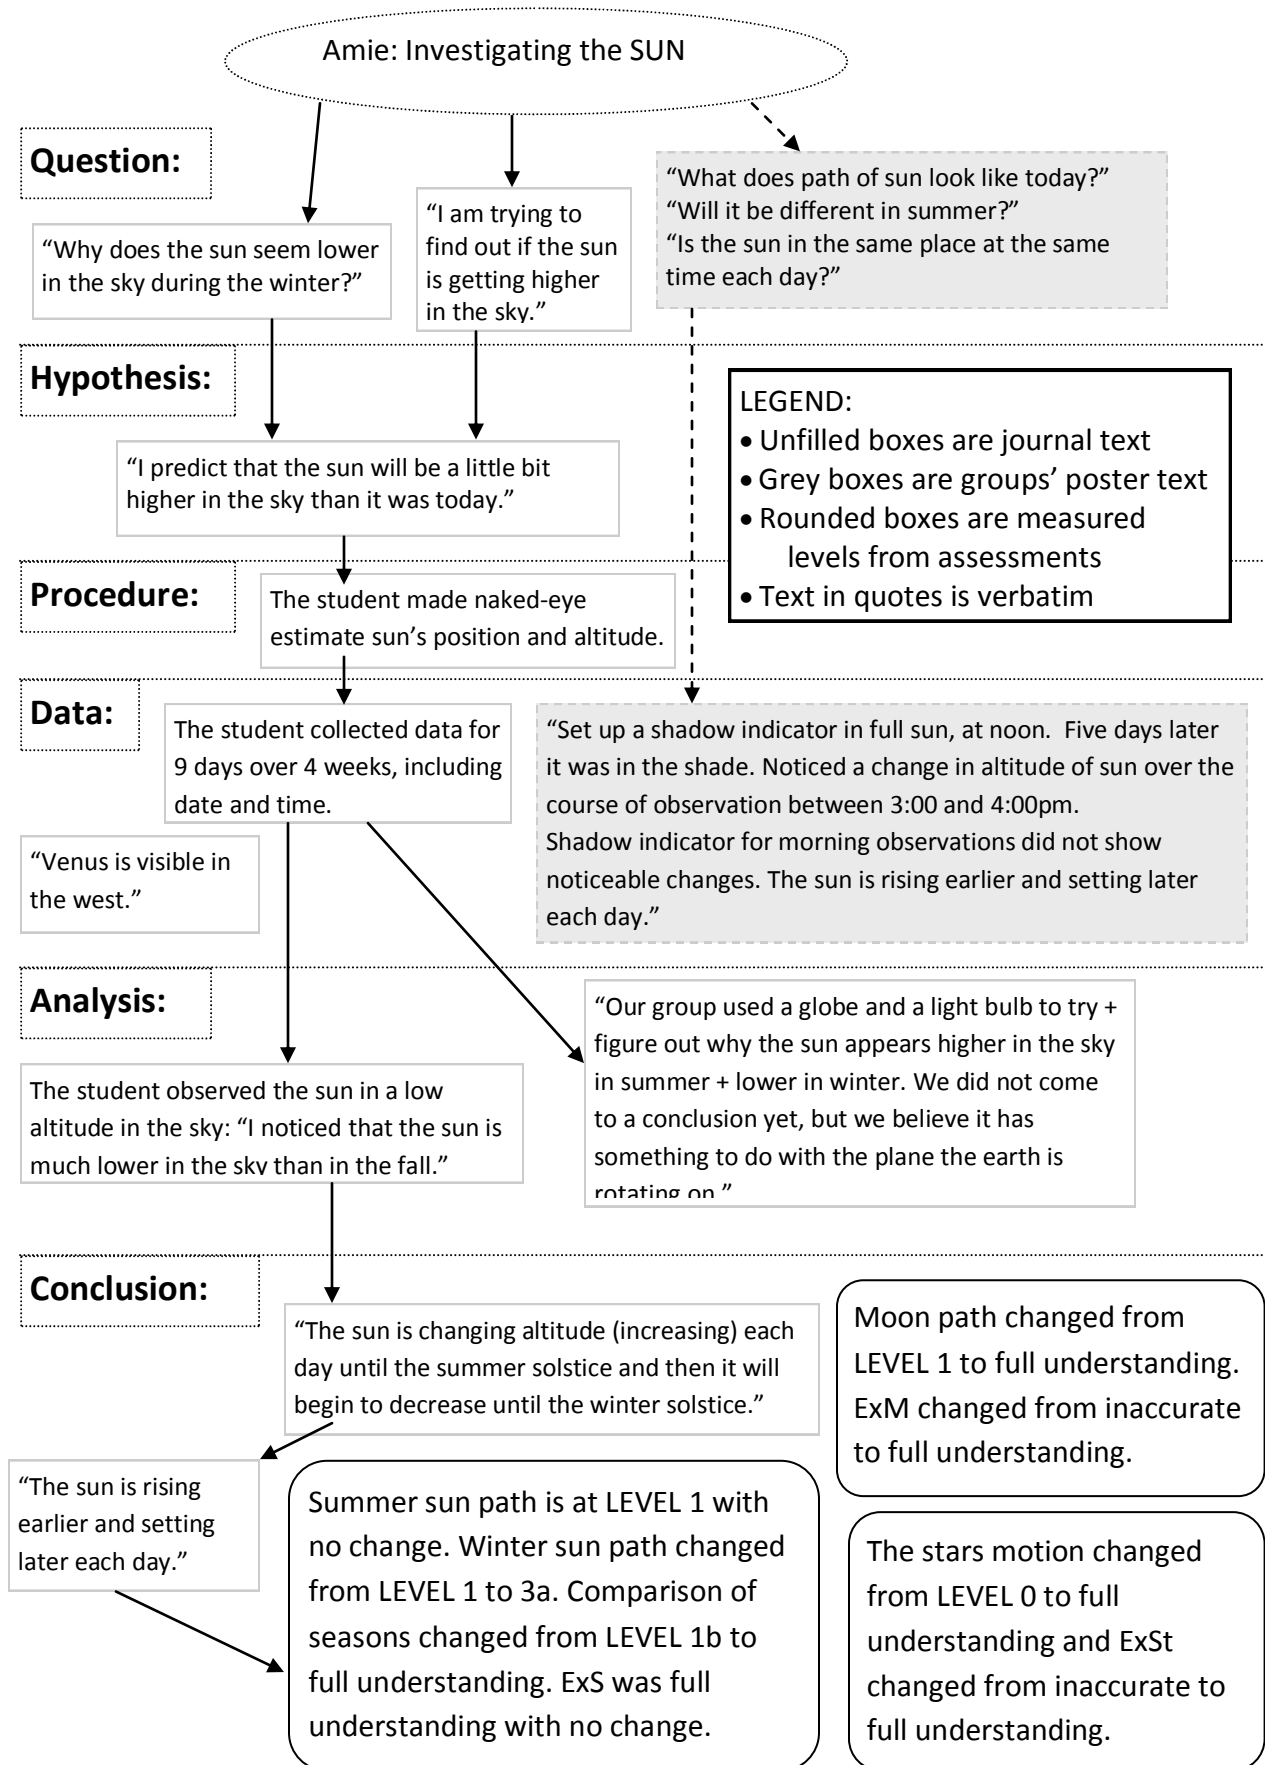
Amie: Investigating the SUN

Question:

"Why does the sun seem lower in the sky during the winter?"

"I am trying to find out if the sun is getting higher in the sky."

"What does path of sun look like today?"
"Will it be different in summer?"
"Is the sun in the same place at the same time each day?"

Hypothesis:

"I predict that the sun will be a little bit higher in the sky than it was today."

LEGEND:
• Unfilled boxes are journal text
• Grey boxes are groups' poster text
• Rounded boxes are measured levels from assessments
• Text in quotes is verbatim

Procedure:

The student made naked-eye estimate sun's position and altitude.

Data:

The student collected data for 9 days over 4 weeks, including date and time.

"Set up a shadow indicator in full sun, at noon. Five days later it was in the shade. Noticed a change in altitude of sun over the course of observation between 3:00 and 4:00pm.
Shadow indicator for morning observations did not show noticeable changes. The sun is rising earlier and setting later each day."

"Venus is visible in the west."

Analysis:

"Our group used a globe and a light bulb to try + figure out why the sun appears higher in the sky in summer + lower in winter. We did not come to a conclusion yet, but we believe it has something to do with the plane the earth is rotating on."

The student observed the sun in a low altitude in the sky: "I noticed that the sun is much lower in the sky than in the fall."

Conclusion:

"The sun is changing altitude (increasing) each day until the summer solstice and then it will begin to decrease until the winter solstice."

Moon path changed from LEVEL 1 to full understanding. ExM changed from inaccurate to full understanding.

"The sun is rising earlier and setting later each day."

Summer sun path is at LEVEL 1 with no change. Winter sun path changed from LEVEL 1 to 3a. Comparison of seasons changed from LEVEL 1b to full understanding. ExS was full understanding with no change.

The stars motion changed from LEVEL 0 to full understanding and ExSt changed from inaccurate to full understanding.